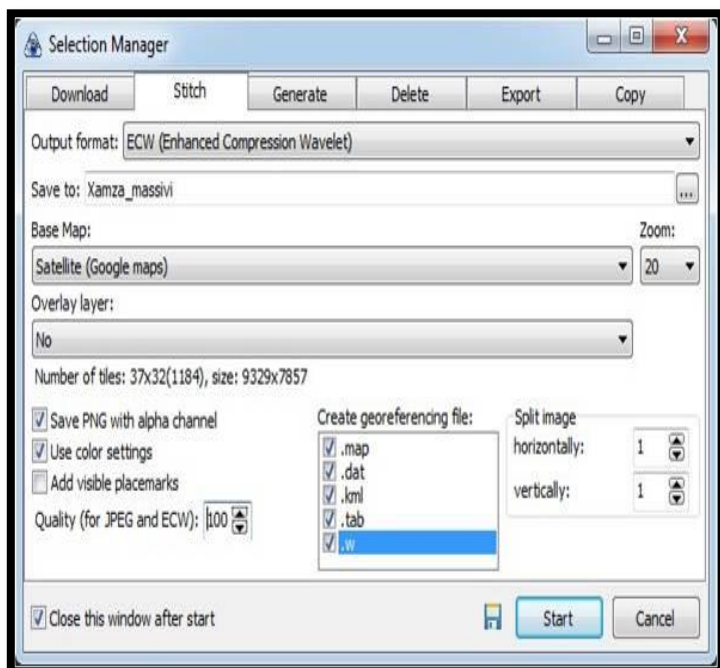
Selection Manager

Download | Stitch | Generate | Delete | Export | Copy

Output format: ECW (Enhanced Compression Wavelet)

Save to: Xamza_massivi ...

Base Map:
Satellite (Google maps)

Zoom:
20

Overlay layer:
No

Number of tiles: 37x32(1184), size: 9329x7857

Save PNG with alpha channel
Use color settings
Add visible placemarks
Quality (for JPEG and ECW): 100

Create georeferencing file:
.map
.dat
.kml
.tab
.w

Split image
horizontally: 1
vertically: 1

Close this window after start

Start
Cancel